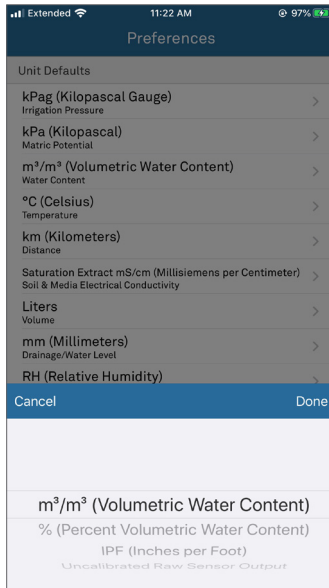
Extended 11:22 AM 97%

Preferences

Unit Defaults

kPag (Kilopascal Gauge)
Irrigation Pressure

kPa (Kilopascal)
Matric Potential

m³/m³ (Volumetric Water Content)
Water Content

°C (Celsius)
Temperature

km (Kilometers)
Distance

Saturation Extract mS/cm (Millisiemens per Centimeter)
Soil & Media Electrical Conductivity

Liters
Volume

mm (Millimeters)
Drainage/Water Level

RH (Relative Humidity)

Cancel

Done

m³/m³ (Volumetric Water Content)

% (Percent Volumetric Water Content)

IPF (Inches per Foot)

Uncalibrated Raw Sensor Output